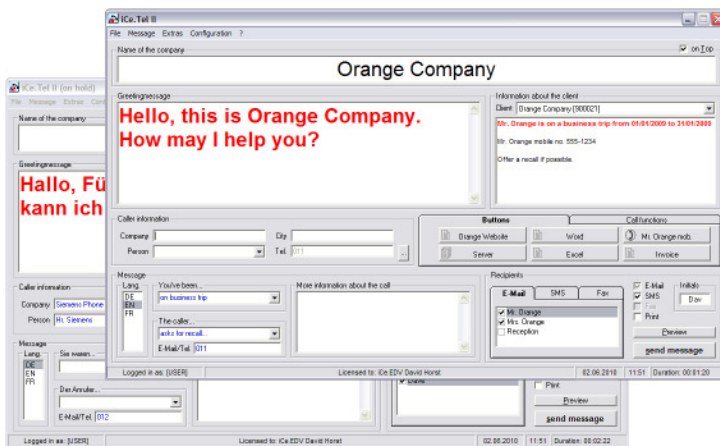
iCe.Tel II (on hold)
File Message Extras Con
Name of the company
Greetingmessage
Hallo, Fü
kann ich
Caller information
Company Siemens Phone
Person Hr. Siemens
Message
Lang.
DE
EN
FR
Sie waren...
Der Anrufer...
E-Mail/Tel. 012
Dave
Print
Preview
send message
Logged in as: [USER]
Licensed to: iCe.EDV David Horst
02.06.2010 11:51 Duration: 00:02:22

iCe.Tel II
File Message Extras Configuration ?
Name of the company
on Top
Orange Company
Greetingmessage
Hello, this is Orange Company. How may I help you?
Information about the client
Client Orange Company [900021]
Mr. Orange is on a business trip from 01/01/2009 to 31/01/2009
Mr. Orange mobile no. 555-1234
Offer a recall if possible.
Caller information
Company
City
Person
Tel. 011
Buttons
Call functions
Orange Website
Word
Mr. Orange mob.
Server
Excel
Invoice
Message
Lang.
DE
EN
FR
You've been...
on business trip
The caller...
asks for recall...
E-Mail/Tel. 011
More information about the call
Recipients
E-Mail
SMS
Fax
Mr. Orange
Mrs. Orange
Reception
E-Mail
SMS
Fax
Print
Initials
Dav
Preview
send message
Logged in as: [USER]
Licensed to: iCe.EDV David Horst
02.06.2010 11:51 Duration: 00:01:20